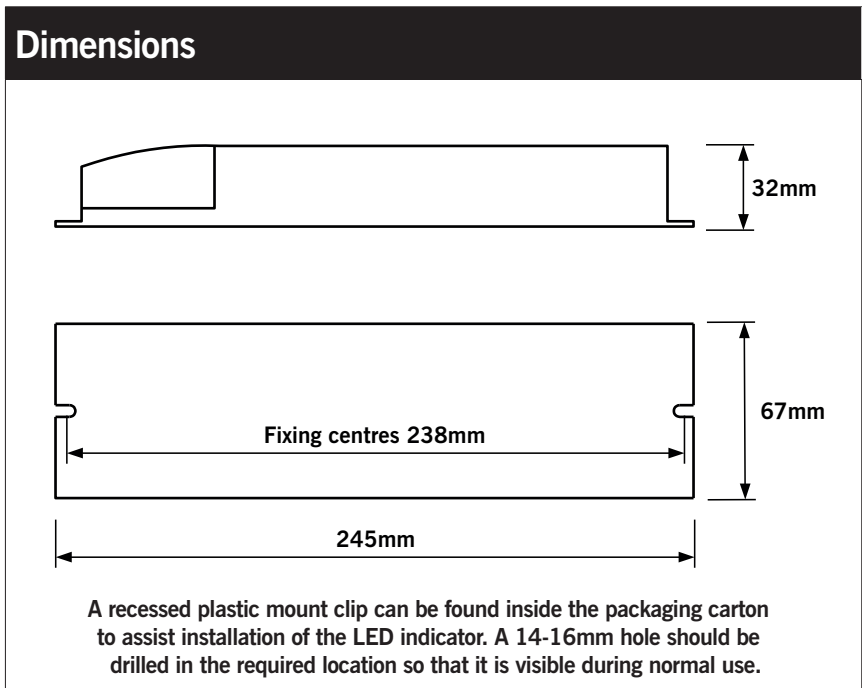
Dimensions

32mm

67mm

Fixing centres 238mm

245mm

A recessed plastic mount clip can be found inside the packaging carton to assist installation of the LED indicator. A 14-16mm hole should be drilled in the required location so that it is visible during normal use.